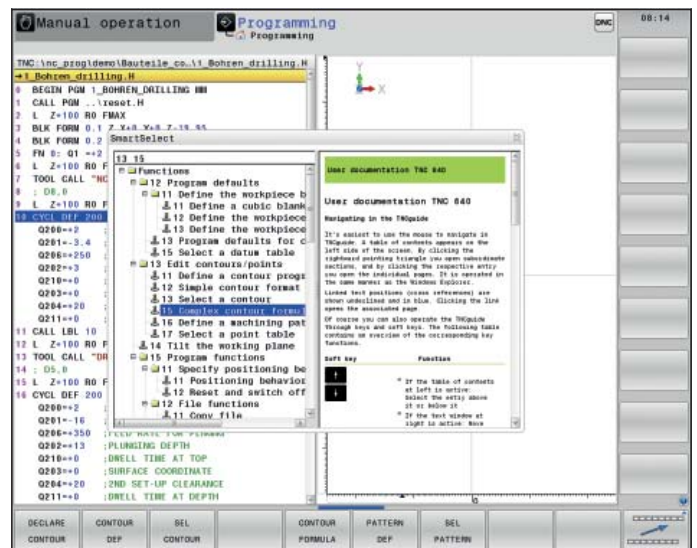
Manual operation

Programming
Programming

DNC

08:14

TNC:\nc_prog\demo\Bauteile_co..\1_Bohren_drilling.H
→1_Bohren_drilling.H
0 BEGIN PGM 1_BOHREN_DRILLING MM
1 CALL PGM ..\reset.H
2 L Z+100 R0 FMAX
3 BLK FORM 0.1 Z X+0 Y+0 Z-19.55
4 BLK FORM 0.2
5 FN 0: Q1 =+2
6 L Z+100 R0 F
7 TOOL CALL "NC
8 ; D8,0
9 L Z+100 R0 F
10 CYCL DEF 200
Q200=+2
Q201=-3.4
Q206=+250
Q202=+3
Q210=+0
Q203=+0
Q204=+20
Q211=+0
11 CALL LBL 10
12 L Z+100 R0 F
13 TOOL CALL "DR
14 ; D5,0
15 L Z+100 R0 F
16 CYCL DEF 200
Q200=+2
Q201=-16
Q206=+350 ;FEED RATE FOR PLNGNG
Q202=+13 ;PLUNGING DEPTH
Q210=+0 ;DWELL TIME AT TOP
Q203=+0 ;SURFACE COORDINATE
Q204=+20 ;2ND SET-UP CLEARANCE
Q211=+0 ;DWELL TIME AT DEPTH

SmartSelect
13 15
Functions
12 Program defaults
11 Define the workpiece b
11 Define a cubic blank
12 Define the workpiece
13 Define the workpiece
13 Program defaults for c
15 Select a datum table
13 Edit contours/points
11 Define a contour progr
12 Simple contour format
13 Select a contour
15 Complex contour formu
16 Define a machining pat
17 Select a point table
14 Tilt the working plane
15 Program functions
11 Specify positioning be
11 Positioning behavior
12 Reset and switch off
12 File functions
11 Copy file

User documentation TNC 640

User documentation TNC 640

Navigating in the TNCguide

It's easiest to use the mouse to navigate in TNCguide. A table of contents appears on the left side of the screen. By clicking the rightward pointing triangle you open subordinate sections, and by clicking the respective entry you open the individual pages. It is operated in the same manner as the Windows Explorer.

Linked text positions (cross references) are shown underlined and in blue. Clicking the link opens the associated page.

Of course you can also operate the TNCguide through keys and soft keys. The following table contains an overview of the corresponding key functions.

Soft key | Function

If the table of contents at left is active: Select the entry above it or below it

If the text window at right is active: Move

DECLARE CONTOUR | CONTOUR DEF | SEL CONTOUR | CONTOUR FORMULA | PATTERN DEF | SEL PATTERN